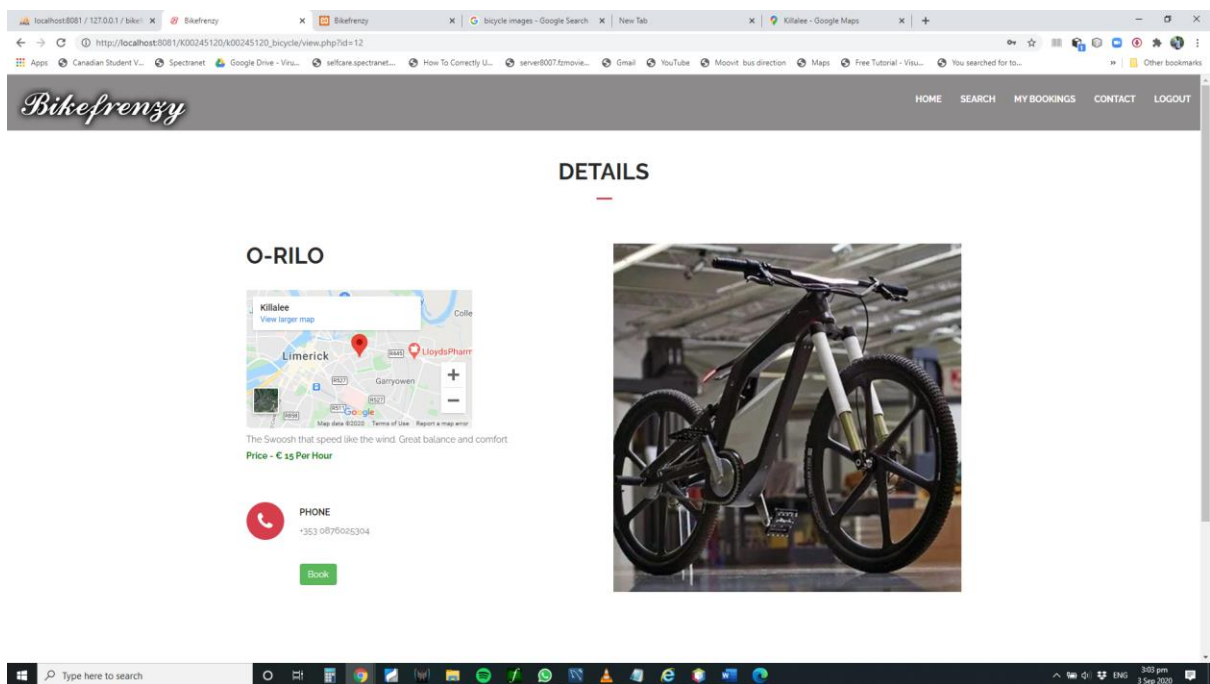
localhost:8081 / 127.0.0.1 / bike ×
Bikefrenzy ×
Bikefrenzy ×
bicycle images - Google Search ×
New Tab ×
Killalee - Google Maps ×

http://localhost:8081/K00245120/k00245120_bicycle/view.php?id=12

Apps Canadian Student V... Spectranet Google Drive - Viru... selfcare.spectranet... How To Correctly U... server8007.fzmovie... Gmail YouTube Moovit bus direction Maps Free Tutorial - Visu... You searched for to... Other bookmarks

Bikefrenzy

HOME SEARCH MY BOOKINGS CONTACT LOGOUT

DETAILS

O-RILO

Killalee
View larger map
Limerick
LloydsPharm
Garryowen
Colle
Map data ©2020 Terms of Use Report a map error

The Swoosh that speed like the wind. Great balance and comfort

Price - € 15 Per Hour

PHONE
+353 0876025304

Book

Type here to search

ENG 3:03 pm 3 Sep 2020